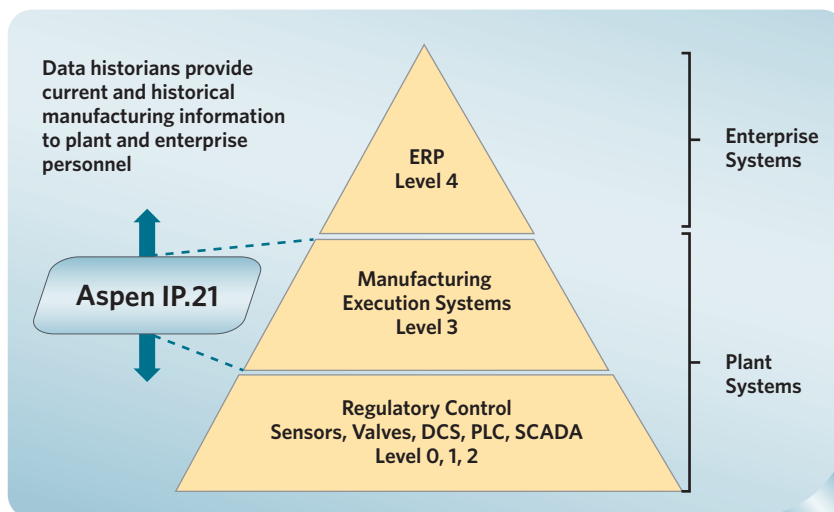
Data historians provide current and historical manufacturing information to plant and enterprise personnel

ERP
Level 4

Enterprise Systems

Aspen IP.21

Manufacturing Execution Systems
Level 3

Plant Systems

Regulatory Control
Sensors, Valves, DCS, PLC, SCADA
Level 0, 1, 2